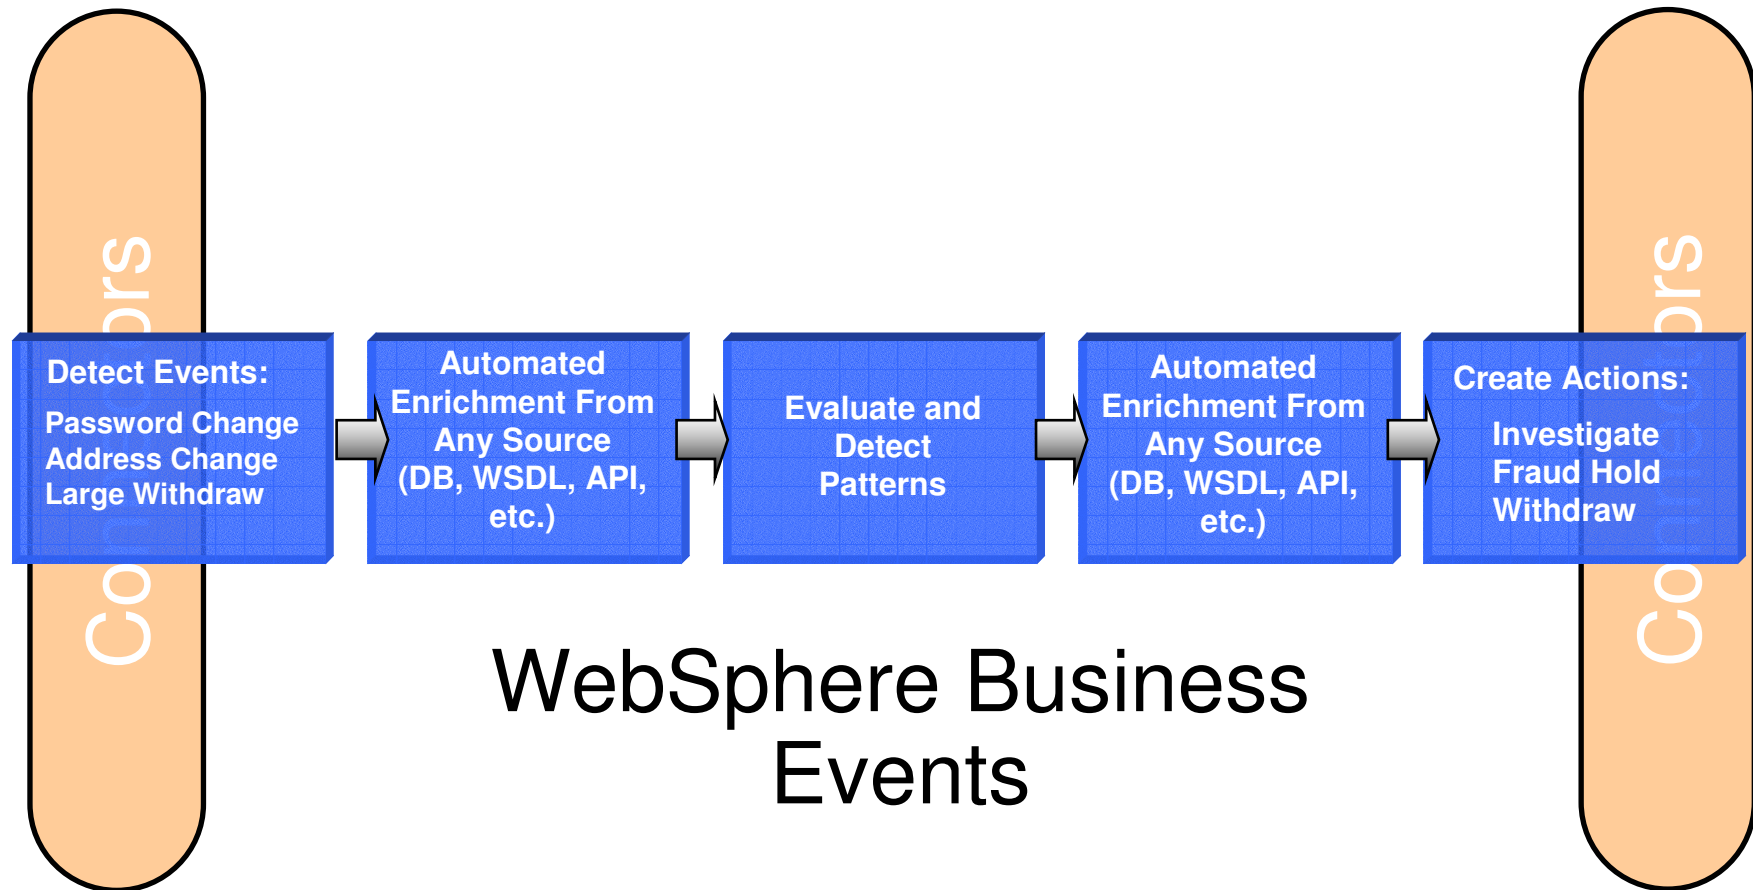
Co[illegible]ors

Detect Events:
Password Change
Address Change
Large Withdraw

Automated Enrichment From Any Source (DB, WSDL, API, etc.)

Evaluate and Detect Patterns

Automated Enrichment From Any Source (DB, WSDL, API, etc.)

Create Actions:
Investigate
Fraud Hold
Withdraw

Co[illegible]ors

WebSphere Business Events